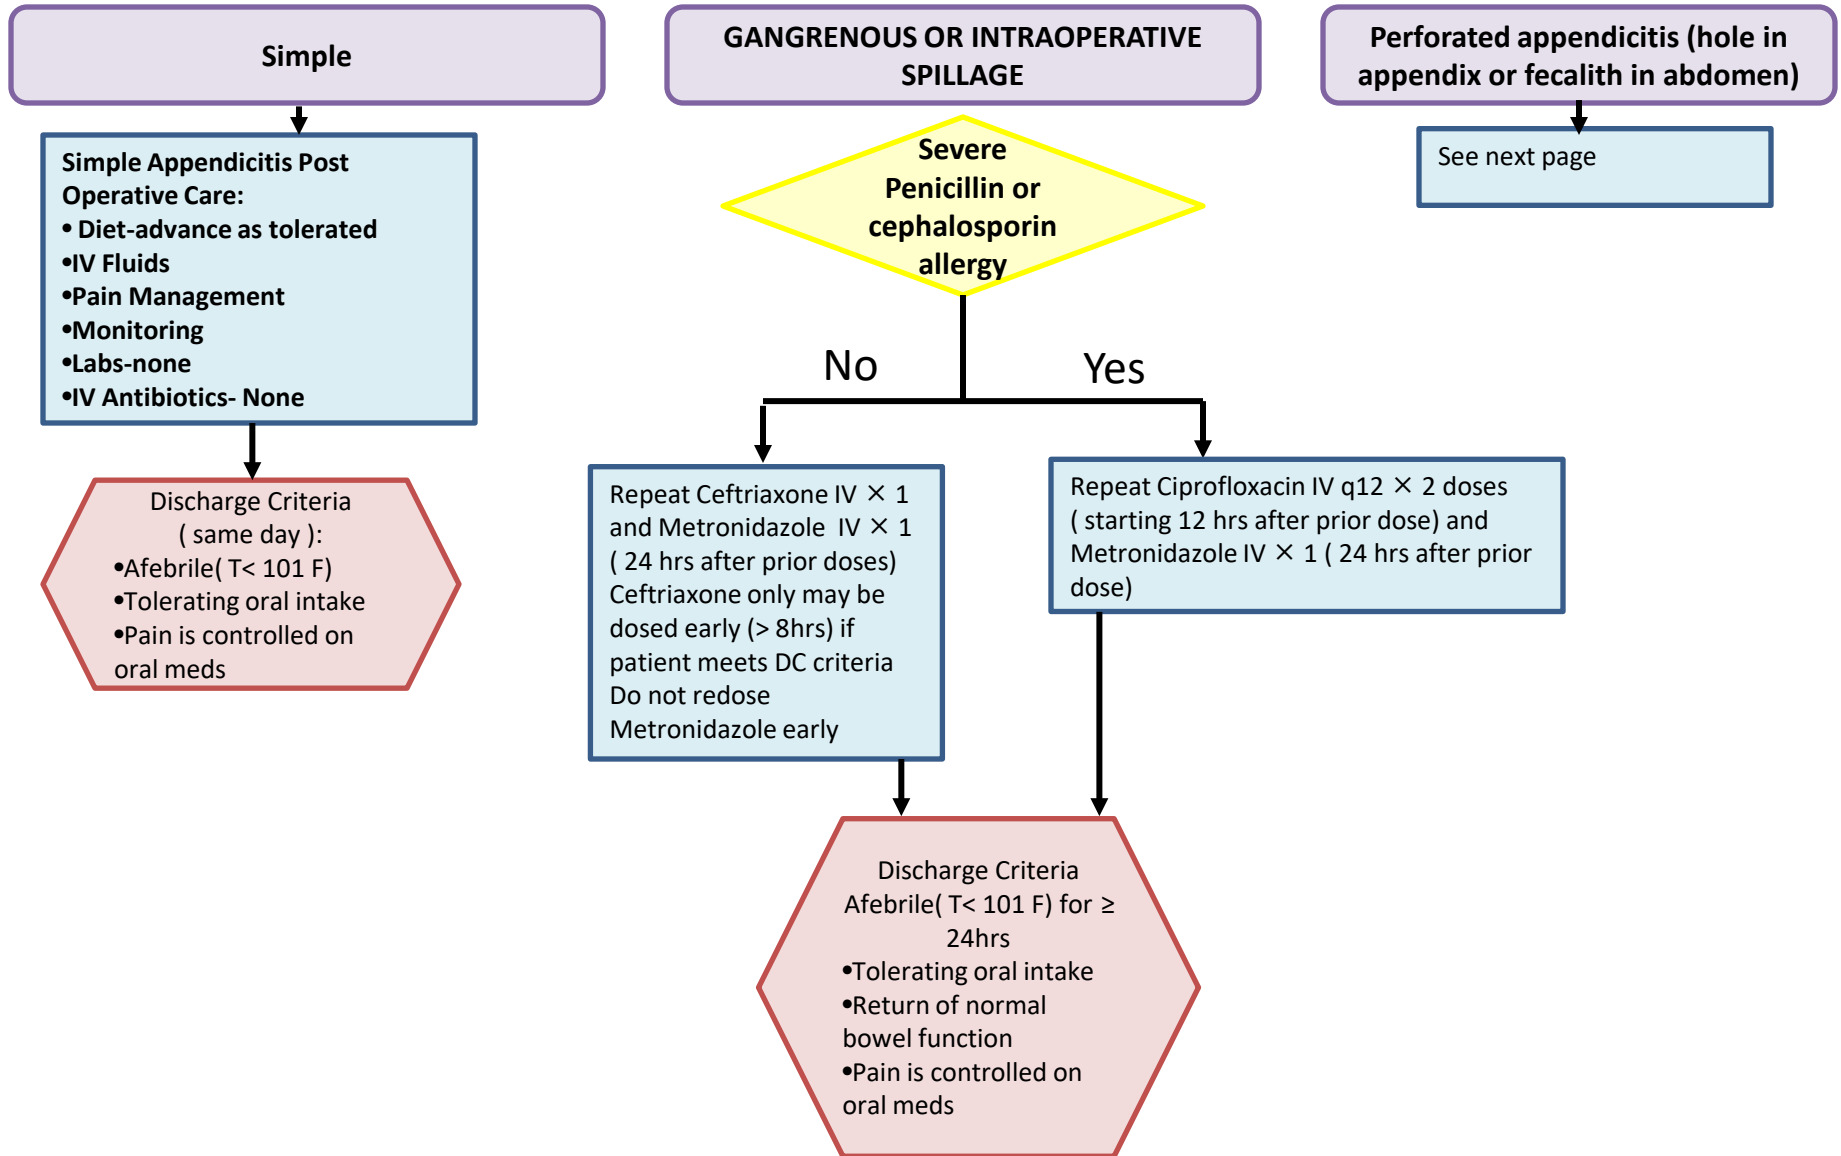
Simple

Simple Appendicitis Post Operative Care:
• Diet-advance as tolerated
•IV Fluids
•Pain Management
•Monitoring
•Labs-none
•IV Antibiotics- None

Discharge Criteria ( same day ):
•Afebrile( T< 101 F)
•Tolerating oral intake
•Pain is controlled on oral meds

GANGRENOUS OR INTRAOPERATIVE SPILLAGE

Severe Penicillin or cephalosporin allergy

No

Yes

Repeat Ceftriaxone IV $\times$ 1 and Metronidazole IV $\times$ 1 ( 24 hrs after prior doses) Ceftriaxone only may be dosed early (> 8hrs) if patient meets DC criteria Do not redose Metronidazole early

Repeat Ciprofloxacin IV q12 $\times$ 2 doses ( starting 12 hrs after prior dose) and Metronidazole IV $\times$ 1 ( 24 hrs after prior dose)

Discharge Criteria
Afebrile( T< 101 F) for ≥ 24hrs
•Tolerating oral intake
•Return of normal bowel function
•Pain is controlled on oral meds

Perforated appendicitis (hole in appendix or fecalith in abdomen)

See next page